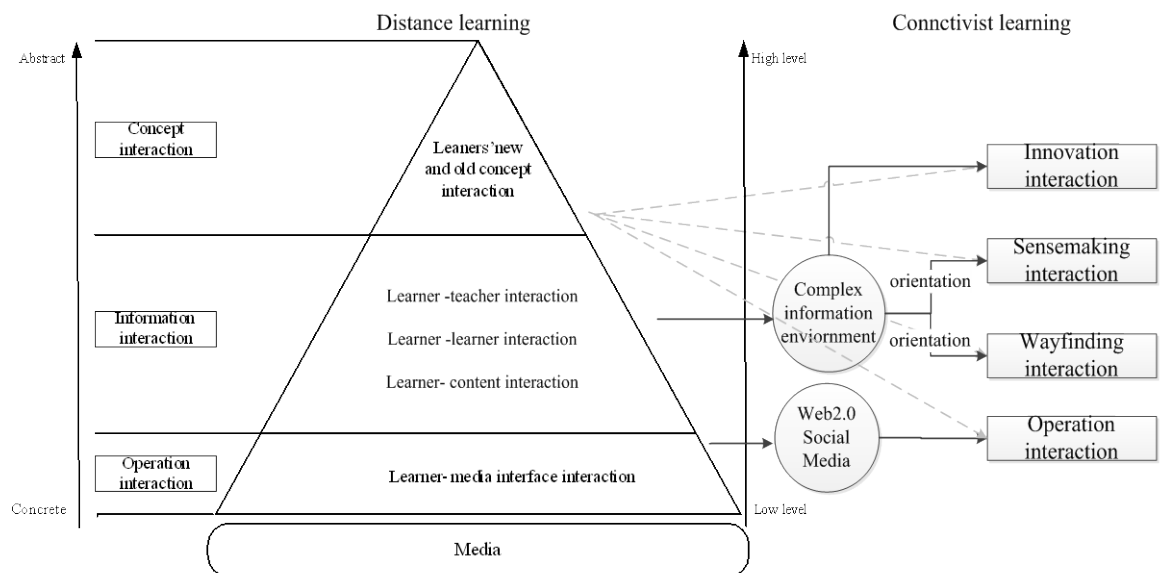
Distance learning

Connctivist learning

Abstract

High level

Concept interaction

Leaners'new and old concept interaction

Innovation interaction

Sensemaking interaction

orientation

Learner -teacher interaction

Information interaction

Complex information enviornment

Learner -learner interaction

orientation

Wayfinding interaction

Learner- content interaction

Web2.0 Social Media

Operation interaction

Operation interaction

Learner- media interface interaction

Concrete

Low level

Media